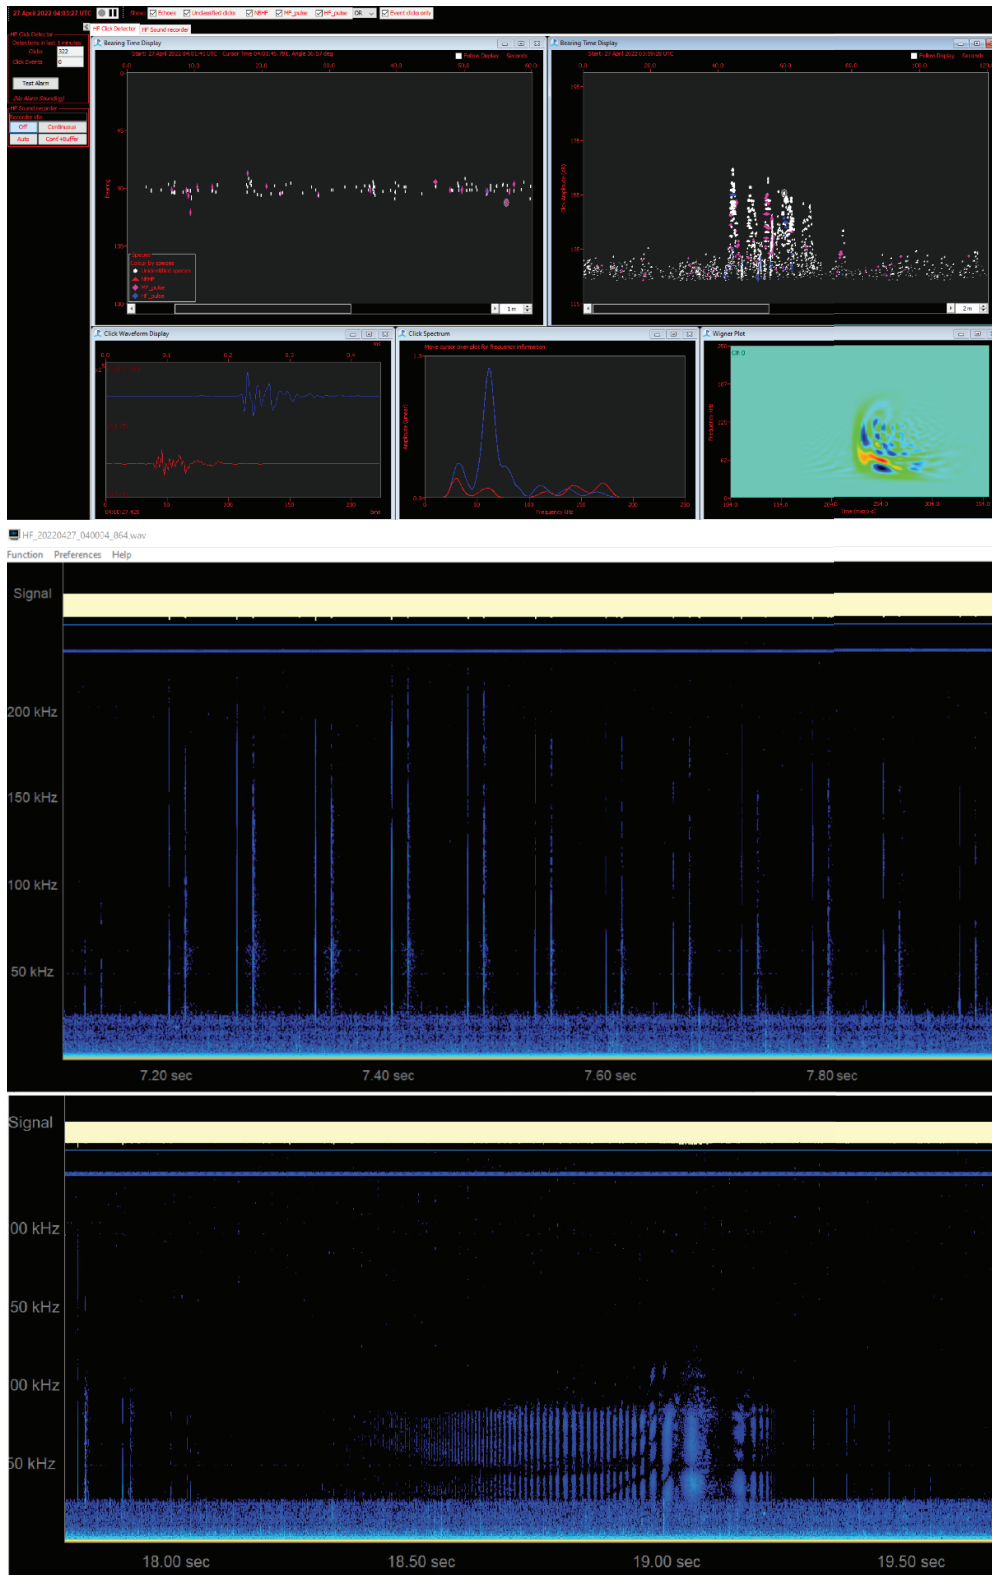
27 April 2022 04:03:27 UTC

Show: Echoes Unclassified clicks NBHF HF_pulse HF_pulse OR Event clicks only

HF Click Detector
Detections in last 5 minutes
Clicks 322
Click Events 0
Test Alarm
(No Alarm Sounding)
HF Sound recorder
Recorder idle
Off Continuous
Auto Cont.+buffer

HF Click Detector | HF Sound recorder

Bearing Time Display
Start: 27 April 2022 04:01:41 UTC Cursor Time 04:01:45.791, Angle 36.57 deg
Follow Display Seconds
0.0 10.0 20.0 30.0 40.0 50.0 60.0
0 45 90 135 180
Bearing
Species
Colour by species
Unclassified species
NBHF
HF_pulse
HF_pulse
1 m

Bearing Time Display
Start: 27 April 2022 03:59:28 UTC
Follow Display Seconds
0.0 20.0 40.0 60.0 80.0 100.0 120.0
190 170 150 130 110
Click amplitude (dB)
2 m

Click Waveform Display
0.0 0.1 0.2 0.3 0.4 ms
04:00:27.426
0 50 100 150 200 bins

Click Spectrum
Move cursor over plot for frequency information
Amplitude (linear)
0 50 100 150 200 250
Frequency kHz

Wigner Plot
Ch 0
250 187 125 62
Frequency kHz
104.0 154.0 204.0 254.0 304.0 354.0
Time (micros)

HF_20220427_040004_864.wav
Function Preferences Help

Signal
200 kHz
150 kHz
100 kHz
50 kHz
7.20 sec 7.40 sec 7.60 sec 7.80 sec

Signal
00 kHz
50 kHz
00 kHz
50 kHz
18.00 sec 18.50 sec 19.00 sec 19.50 sec